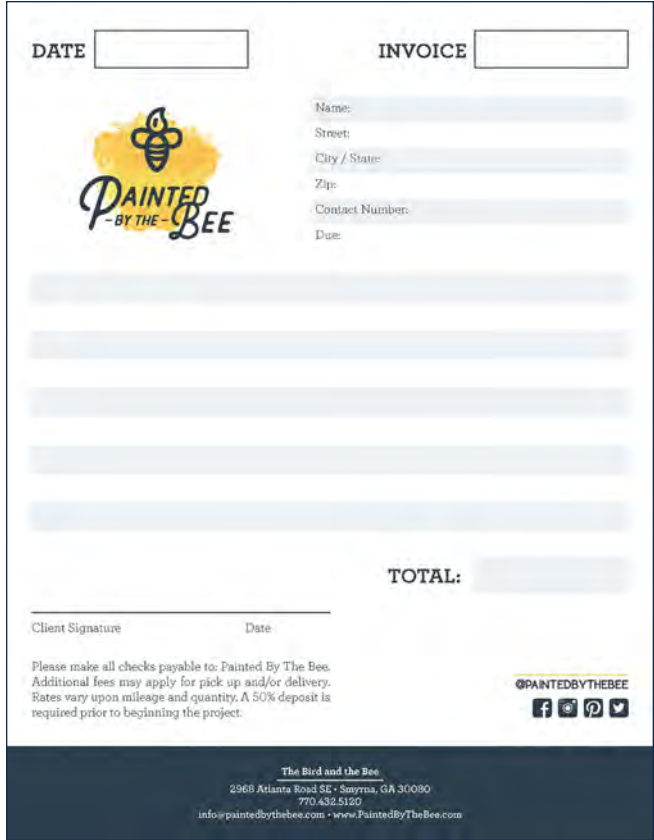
DATE

INVOICE

PAINTED
- BY THE -
BEE

Name:
Street:
City / State:
Zip:
Contact Number:
Due:

TOTAL:

Client Signature

Date

Please make all checks payable to: Painted By The Bee. Additional fees may apply for pick up and/or delivery. Rates vary upon mileage and quantity. A 50% deposit is required prior to beginning the project.

@PAINTEDBYTHEBEE

The Bird and the Bee
2968 Atlanta Road SE • Smyrna, GA 30080
770.432.5120
info@paintedbythebee.com • www.PaintedByTheBee.com